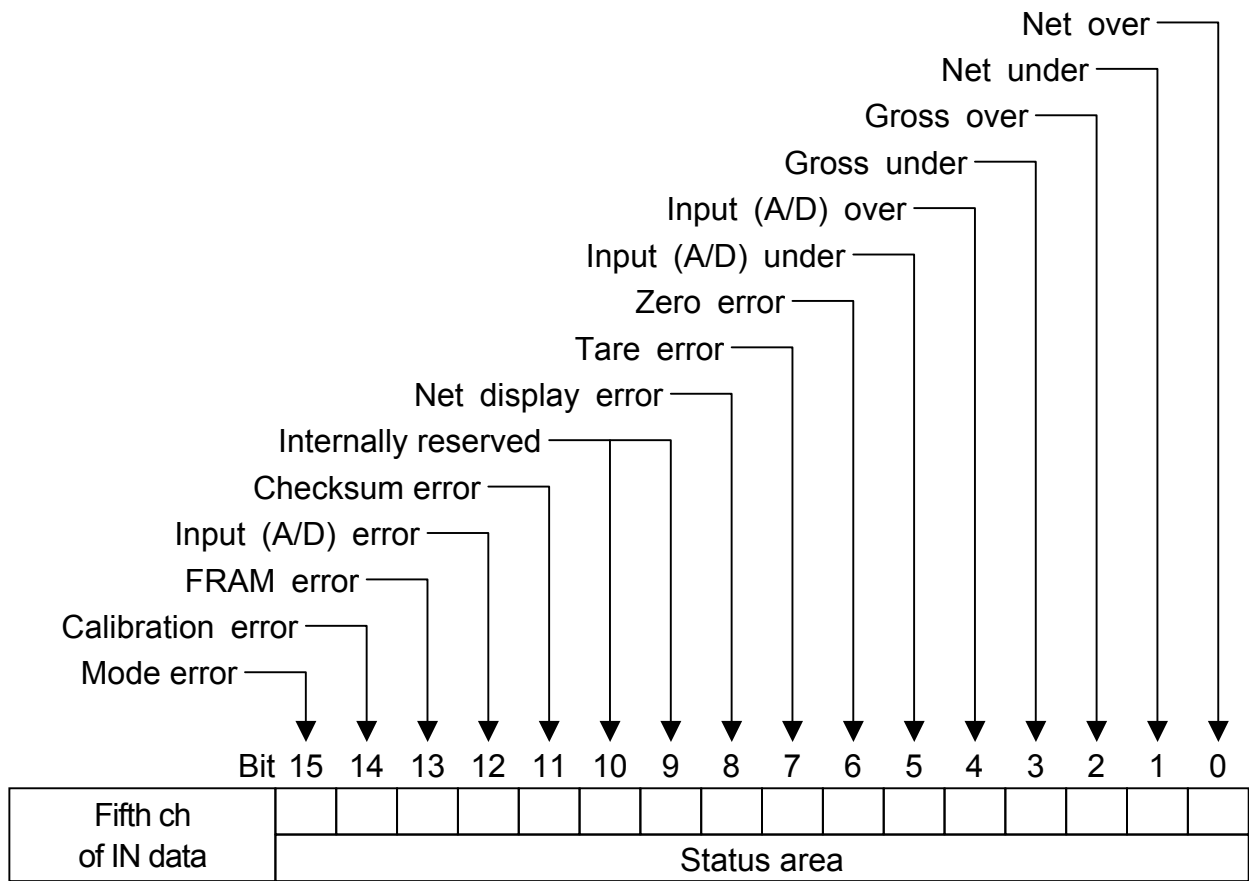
Net over
Net under
Gross over
Gross under
Input (A/D) over
Input (A/D) under
Zero error
Tare error
Net display error
Internally reserved
Checksum error
Input (A/D) error
FRAM error
Calibration error
Mode error

Bit 15 14 13 12 11 10 9 8 7 6 5 4 3 2 1 0

| Fifth ch of IN data | | | | | | | | | | | | | | | | |
|---|---|---|---|---|---|---|---|---|---|---|---|---|---|---|---|---|
| | Status area | | | | | | | | | | | | | | | |